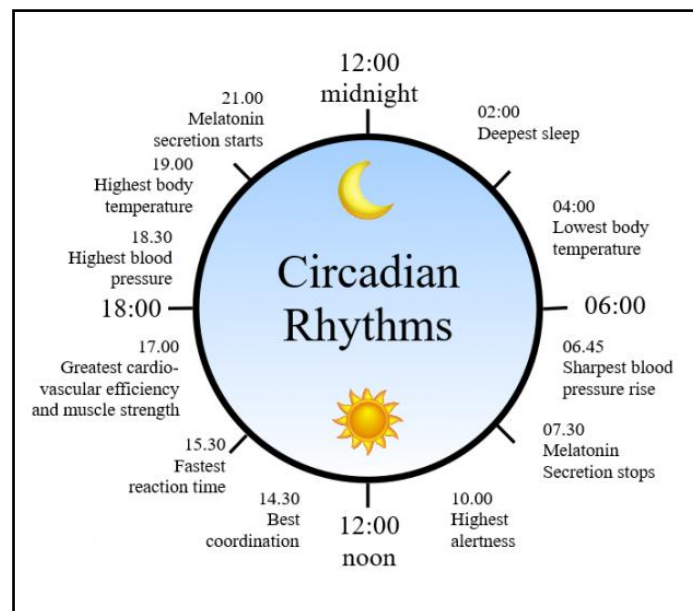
12:00
midnight

02:00
Deepest sleep

04:00
Lowest body temperature

06:00

06.45
Sharpest blood pressure rise

07.30
Melatonin Secretion stops

10.00
Highest alertness

12:00
noon

14.30
Best coordination

15.30
Fastest reaction time

17.00
Greatest cardiovascular efficiency and muscle strength

18:00

18.30
Highest blood pressure

19.00
Highest body temperature

21.00
Melatonin secretion starts

Circadian Rhythms